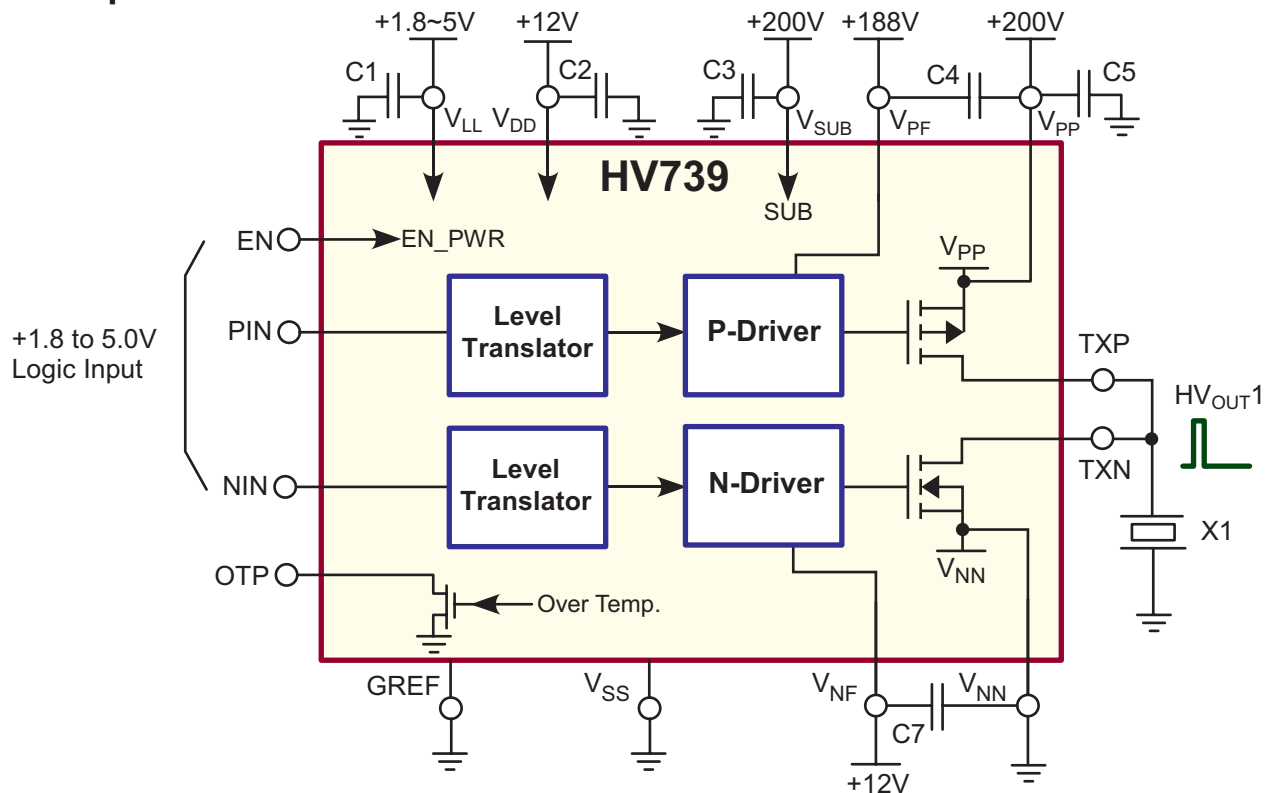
+1.8~5V
+12V
+200V
+188V
+200V
C1
C2
C3
C4
C5
$V_{LL}$
$V_{DD}$
$V_{SUB}$
$V_{PF}$
$V_{PP}$
HV739
SUB
EN
EN_PWR
$V_{PP}$
+1.8 to 5.0V Logic Input
PIN
Level Translator
P-Driver
TXP
$HV_{OUT}1$
Level Translator
N-Driver
TXN
NIN
X1
$V_{NN}$
OTP
Over Temp.
GREF
$V_{SS}$
$V_{NF}$
$V_{NN}$
C7
+12V